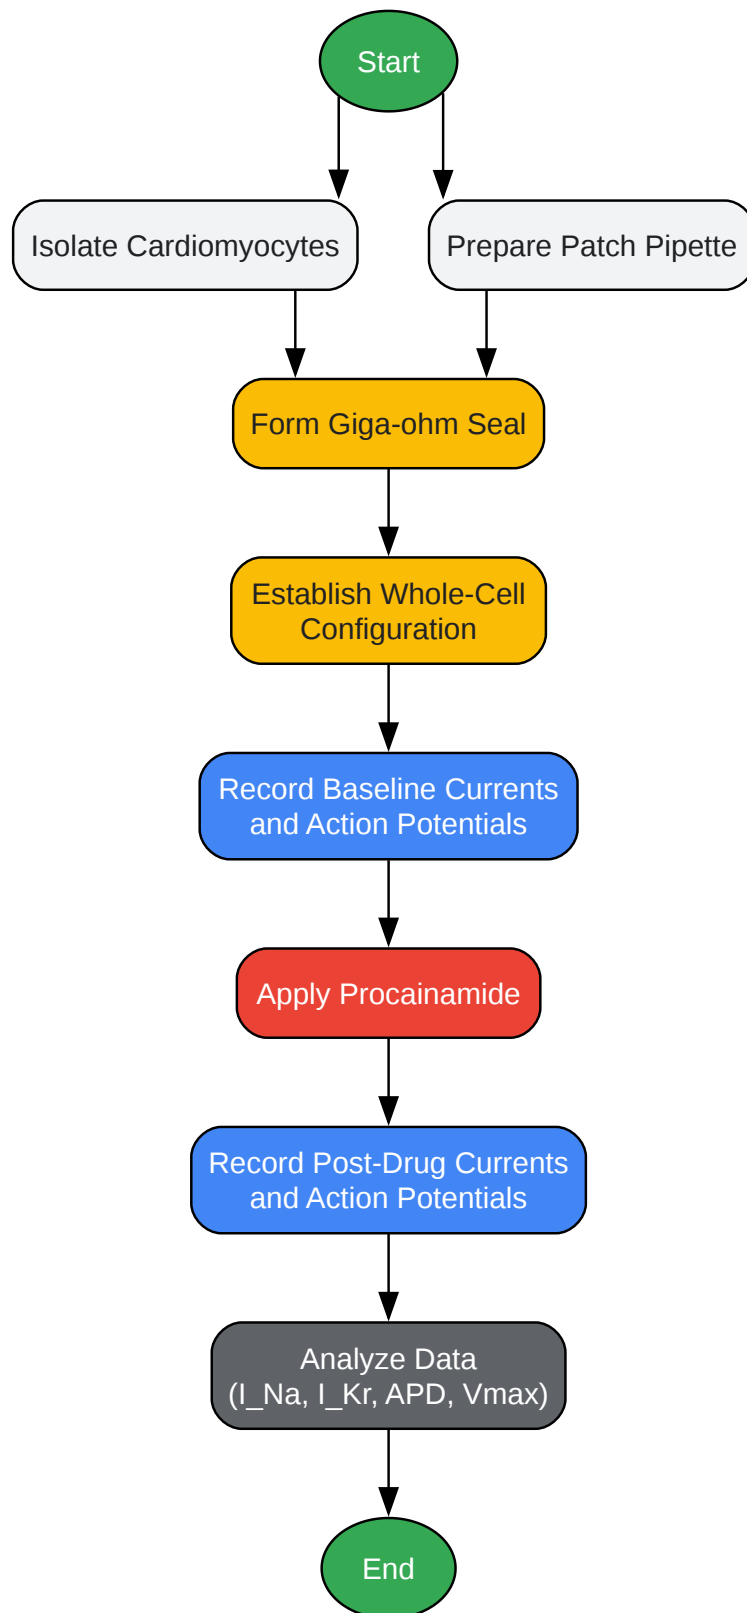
Start

Isolate Cardiomyocytes

Prepare Patch Pipette

Form Giga-ohm Seal

Establish Whole-Cell Configuration

Record Baseline Currents and Action Potentials

Apply Procainamide

Record Post-Drug Currents and Action Potentials

Analyze Data (I_Na, I_Kr, APD, Vmax)

End